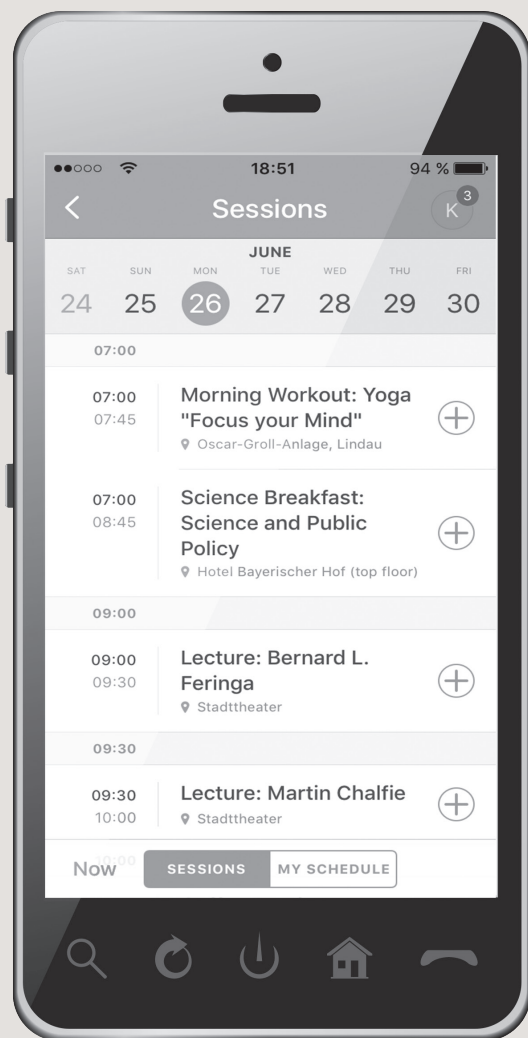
18:51

94 %

Sessions

K 3

JUNE

SAT 24
SUN 25
MON 26
TUE 27
WED 28
THU 29
FRI 30

07:00

07:00
07:45
Morning Workout: Yoga "Focus your Mind"
Oscar-Groll-Anlage, Lindau

07:00
08:45
Science Breakfast: Science and Public Policy
Hotel Bayerischer Hof (top floor)

09:00

09:00
09:30
Lecture: Bernard L. Feringa
Stadttheater

09:30

09:30
10:00
Lecture: Martin Chalfie
Stadttheater

Now

SESSIONS

MY SCHEDULE